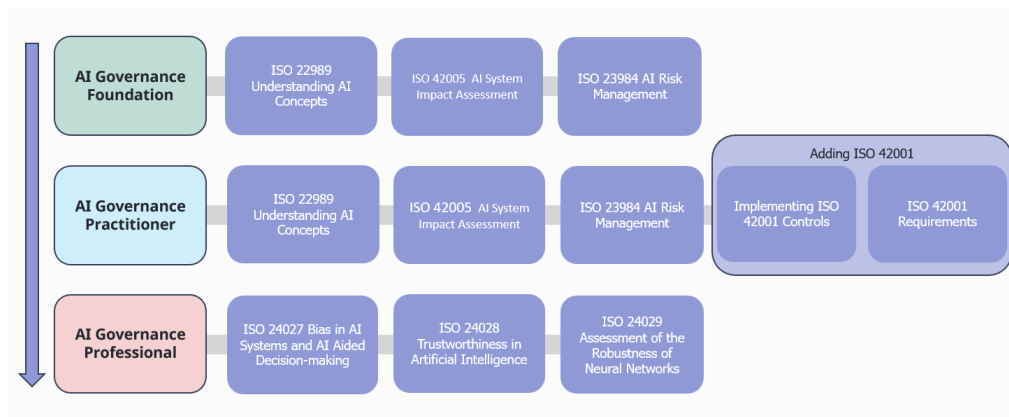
AI Governance Foundation

ISO 22989 Understanding AI Concepts

ISO 42005 AI System Impact Assessment

ISO 23984 AI Risk Management

AI Governance Practitioner

ISO 22989 Understanding AI Concepts

ISO 42005 AI System Impact Assessment

ISO 23984 AI Risk Management

Adding ISO 42001

Implementing ISO 42001 Controls

ISO 42001 Requirements

AI Governance Professional

ISO 24027 Bias in AI Systems and AI Aided Decision-making

ISO 24028 Trustworthiness in Artificial Intelligence

ISO 24029 Assessment of the Robustness of Neural Networks